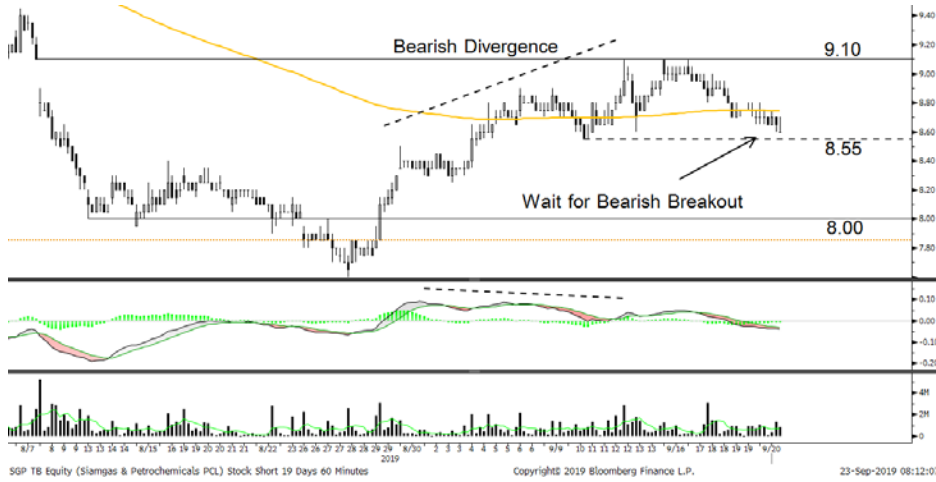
Bearish Divergence

9.10

8.55

Wait for Bearish Breakout

8.00

9.40
9.20
9.00
8.80
8.60
8.40
8.20
8.00
7.80
7.60

0.10
0.00
-0.10
-0.20

4M
2M
0

8/7 8 9 12 13 14 8/15 16 19 20 21 8/22 23 26 27 28 29 8/30 2 3 4 5 6 9/9 10 11 12 13 9/16 17 18 19 9/20
2019

SGP TB Equity (Siamgas & Petrochemicals PCL) Stock Short 19 Days 60 Minutes    Copyright© 2019 Bloomberg Finance L.P.    23-Sep-2019 08:12:0